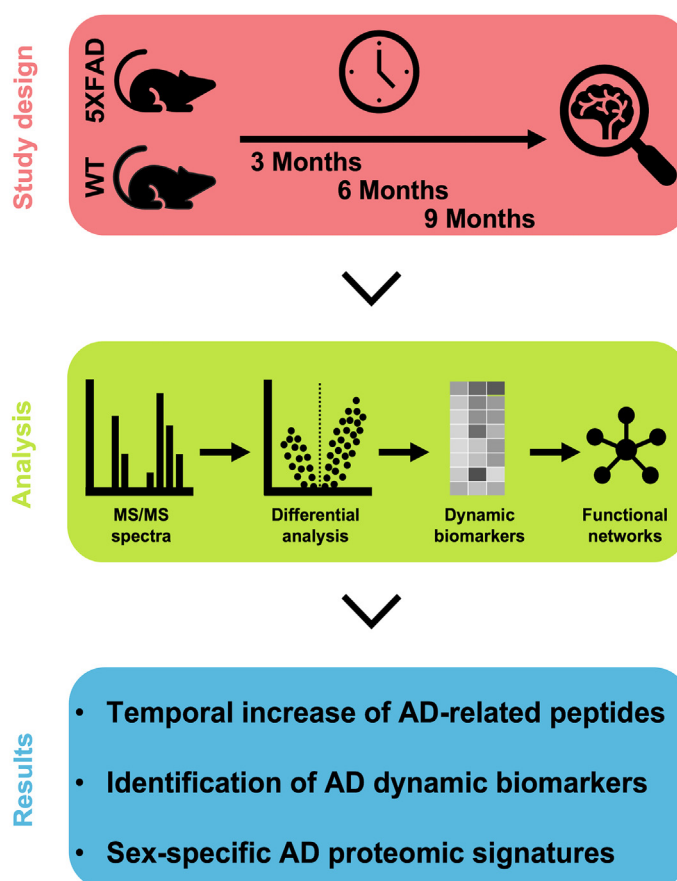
Study design

5XFAD

WT

3 Months
6 Months
9 Months

Analysis

MS/MS spectra

Differential analysis

Dynamic biomarkers

Functional networks

Results

• Temporal increase of AD-related peptides

• Identification of AD dynamic biomarkers

• Sex-specific AD proteomic signatures